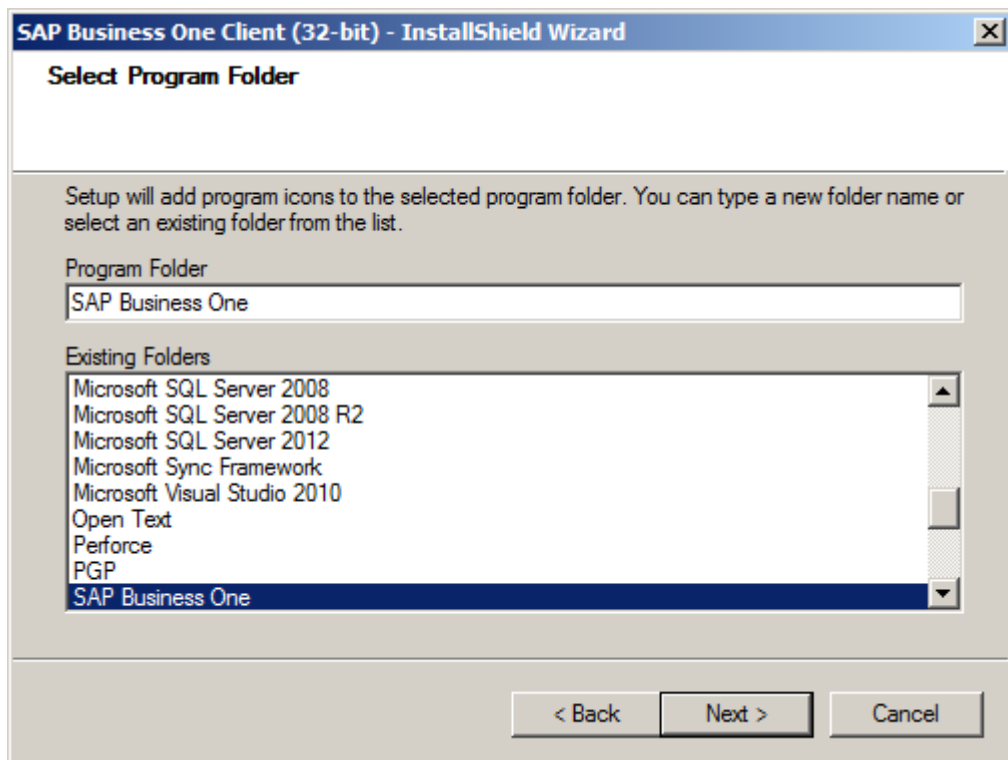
SAP Business One Client (32-bit) - InstallShield Wizard

Select Program Folder

Setup will add program icons to the selected program folder. You can type a new folder name or select an existing folder from the list.

Program Folder

SAP Business One

Existing Folders

Microsoft SQL Server 2008
Microsoft SQL Server 2008 R2
Microsoft SQL Server 2012
Microsoft Sync Framework
Microsoft Visual Studio 2010
Open Text
Perforce
PGP
SAP Business One

< Back
Next >
Cancel